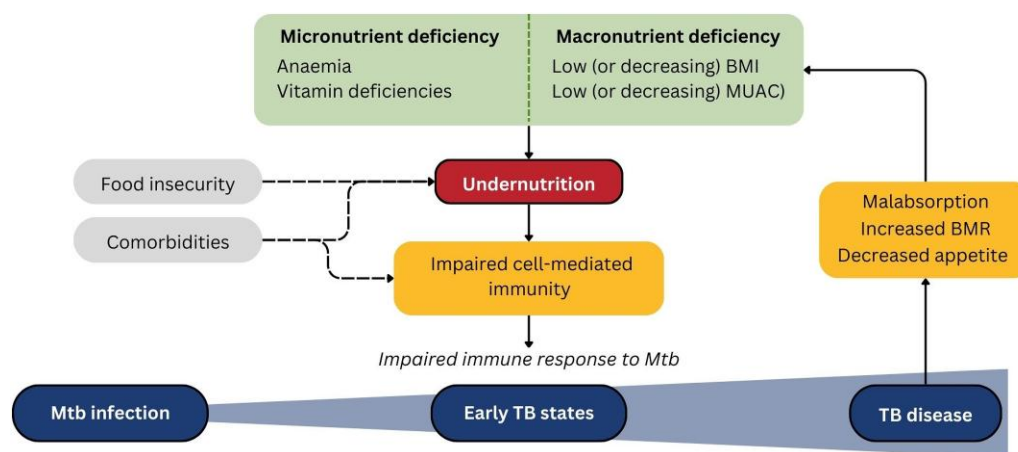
Micronutrient deficiency
Anaemia
Vitamin deficiencies

Macronutrient deficiency
Low (or decreasing) BMI
Low (or decreasing) MUAC)

Food insecurity

Comorbidities

Undernutrition

Impaired cell-mediated immunity

Impaired immune response to Mtb

Malabsorption
Increased BMR
Decreased appetite

Mtb infection

Early TB states

TB disease